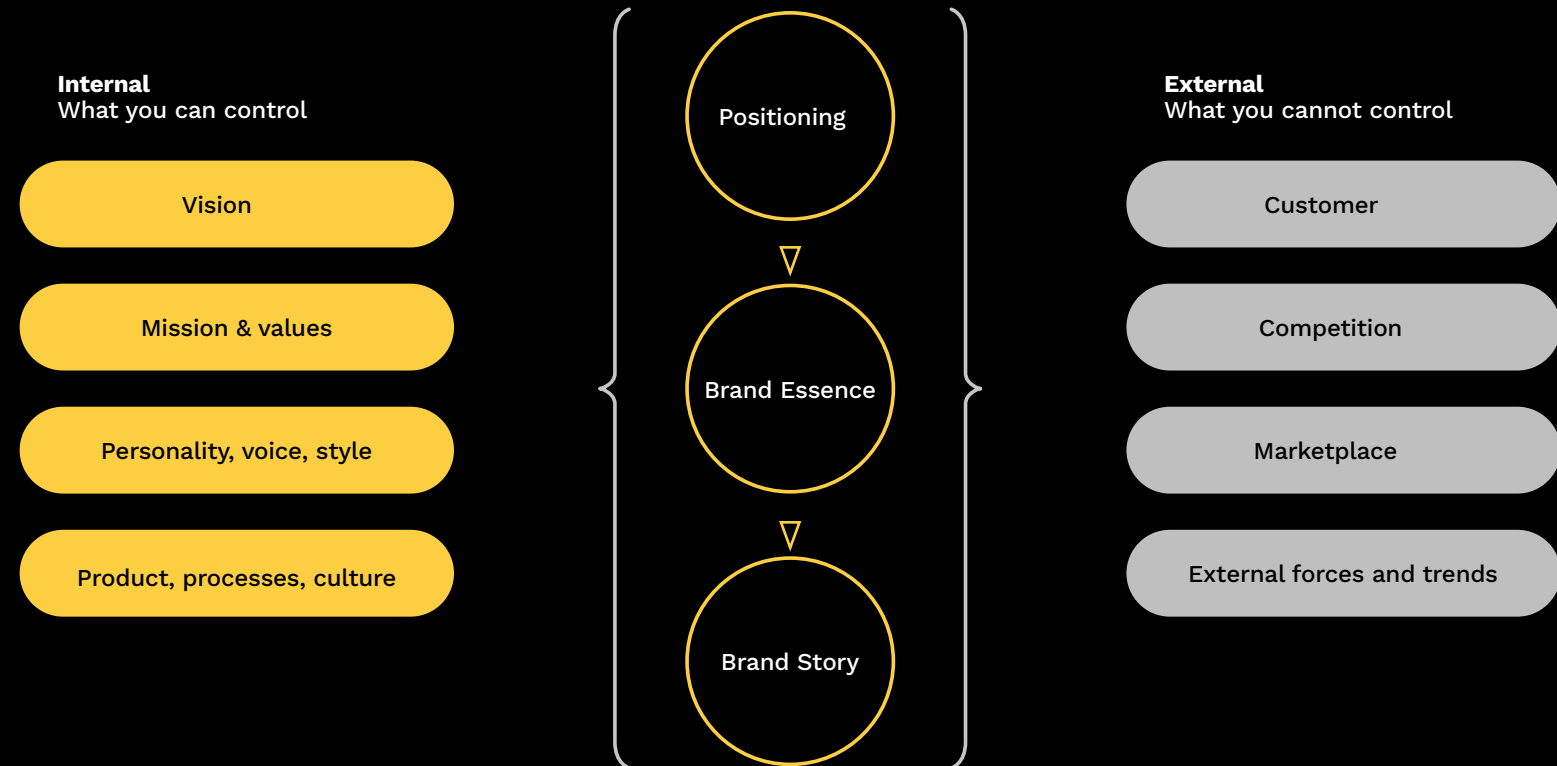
Internal
What you can control

Vision

Mission & values

Personality, voice, style

Product, processes, culture

Positioning

Brand Essence

Brand Story

External
What you cannot control

Customer

Competition

Marketplace

External forces and trends